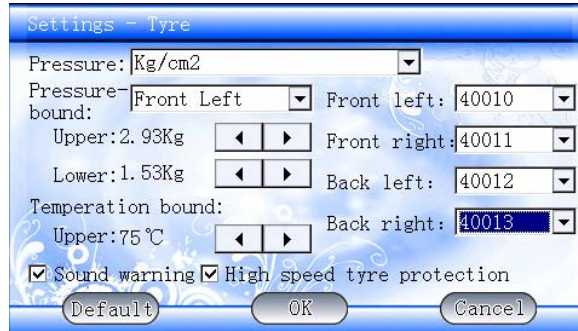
Settings - Tyre

Pressure: Kg/cm2

Pressure-bound: Front Left

Front left: 40010

Upper:2.93Kg

Front right: 40011

Lower:1.53Kg

Back left: 40012

Temperation bound:

Back right: 40013

Upper:75℃

☑ Sound warning ☑ High speed tyre protection

Default OK Cancel